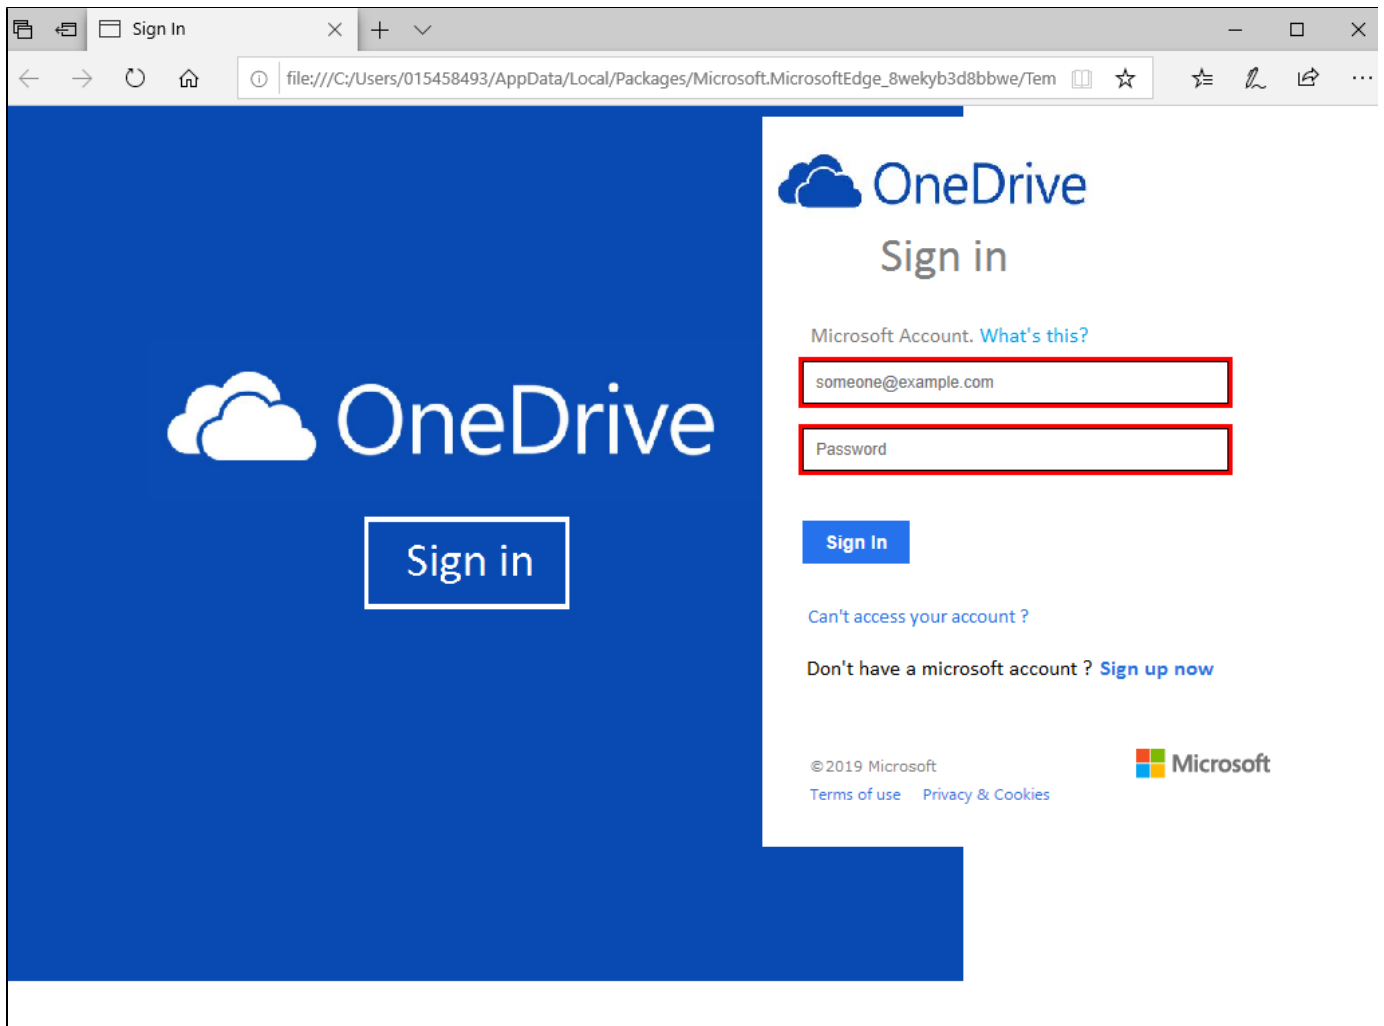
Sign In

file:///C:/Users/015458493/AppData/Local/Packages/Microsoft.MicrosoftEdge_8wekyb3d8bbwe/Tem

OneDrive

Sign in

OneDrive

Sign in

Microsoft Account. What's this?

someone@example.com

Password

Sign In

Can't access your account ?

Don't have a microsoft account ? Sign up now

©2019 Microsoft

Terms of use Privacy & Cookies

Microsoft